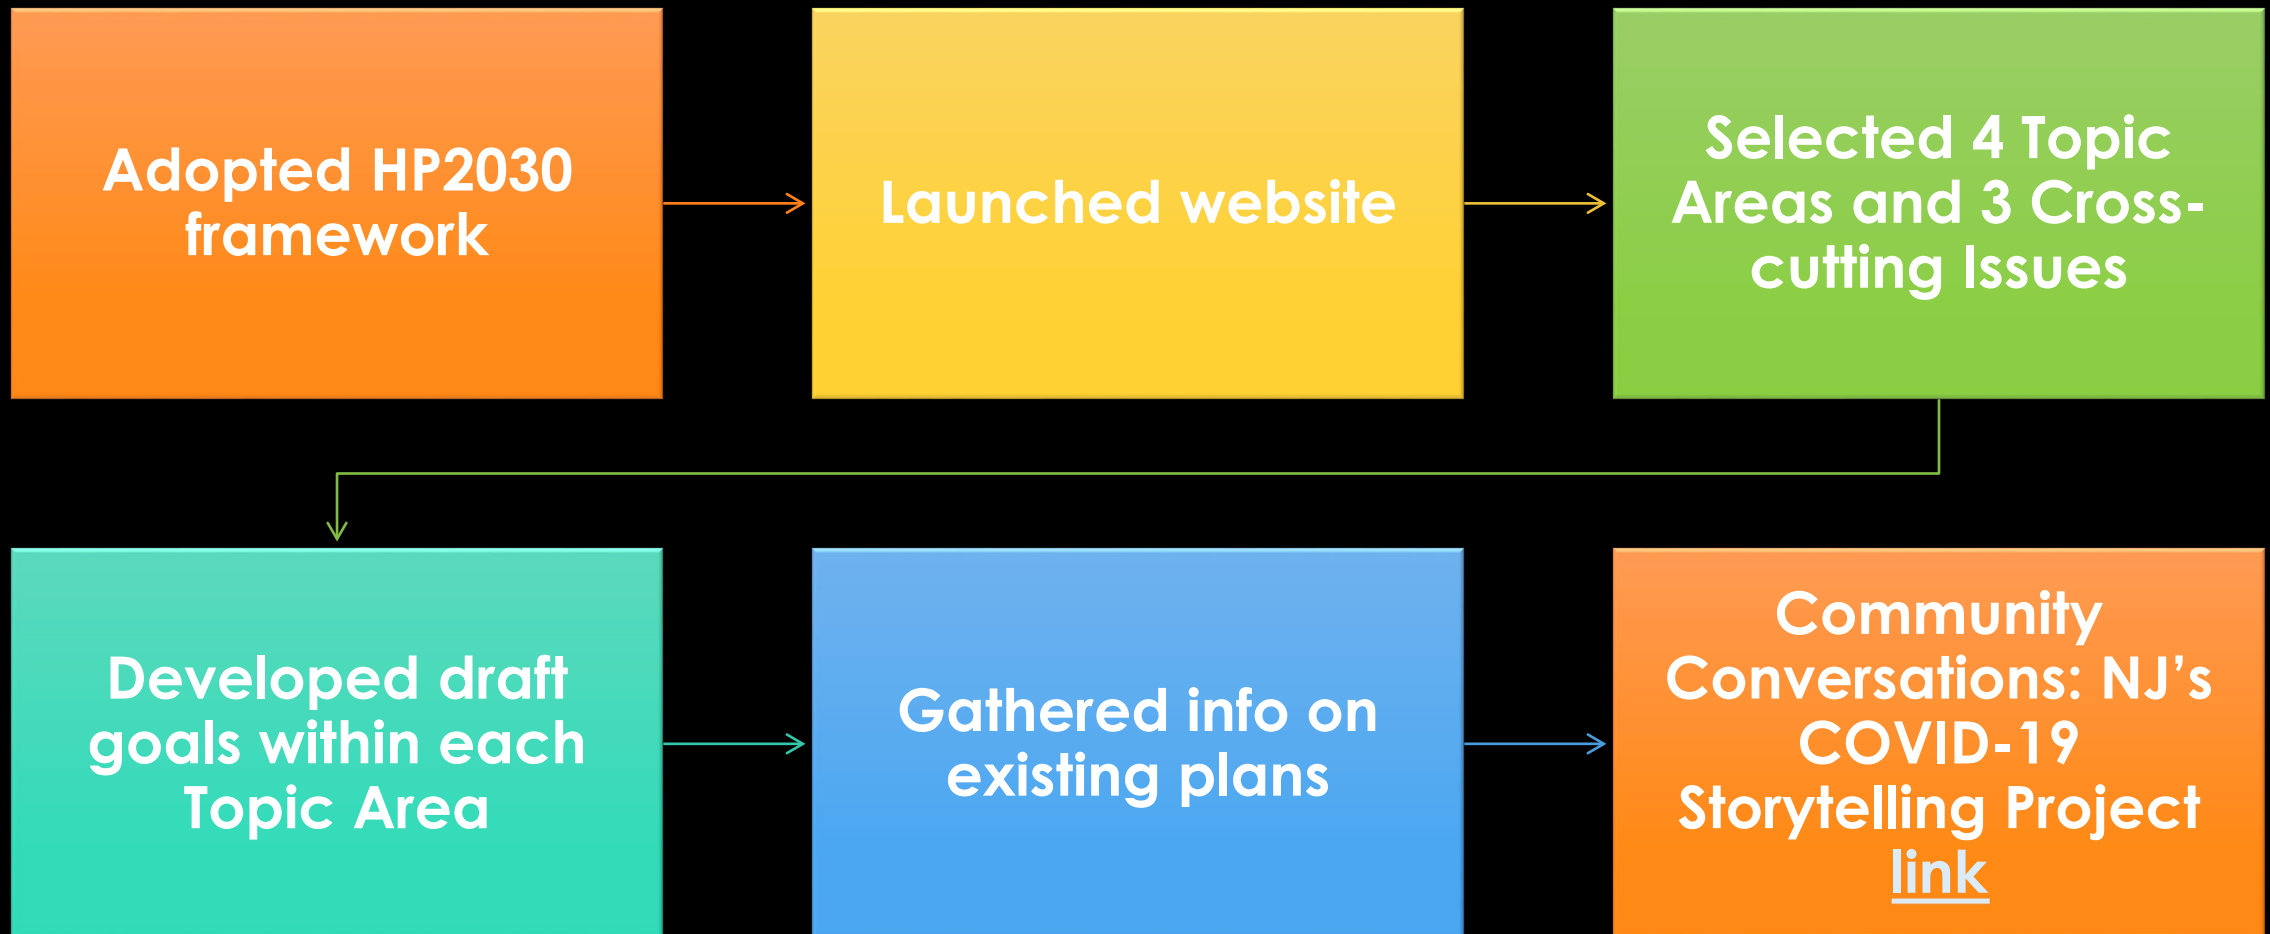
Adopted HP2030 framework

Launched website

Selected 4 Topic Areas and 3 Cross-cutting Issues

Developed draft goals within each Topic Area

Gathered info on existing plans

Community Conversations: NJ’s COVID-19 Storytelling Project link